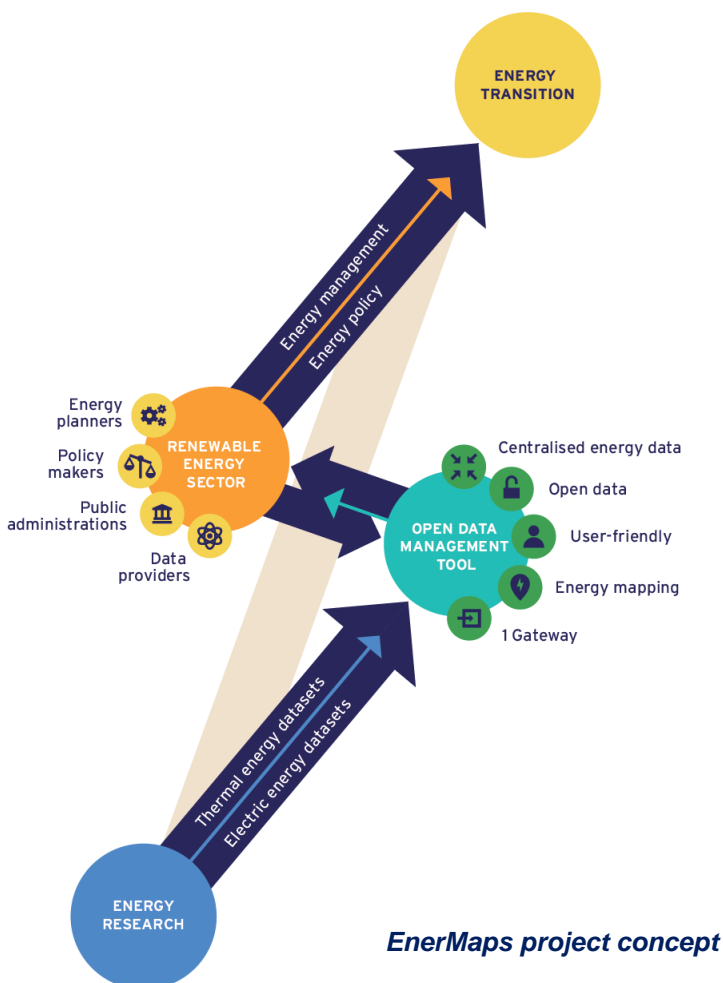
ENERGY TRANSITION

Energy management

Energy policy

Energy planners

Policy makers

Public administrations

Data providers

RENEWABLE ENERGY SECTOR

Centralised energy data

Open data

User-friendly

Energy mapping

1 Gateway

OPEN DATA MANAGEMENT TOOL

Thermal energy datasets

Electric energy datasets

ENERGY RESEARCH

EnerMaps project concept